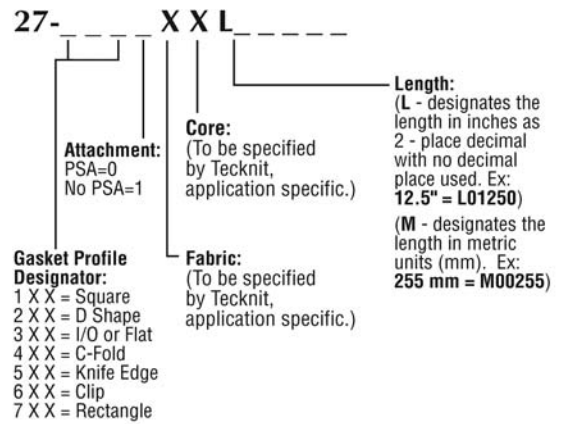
27-_ _ _ _ X X L_ _ _ _ _

Length:
(L - designates the length in inches as 2 - place decimal with no decimal place used. Ex: 12.5" = L01250)

(M - designates the length in metric units (mm). Ex: 255 mm = M00255)

Core:
(To be specified by Tecknit, application specific.)

Attachment:
PSA=0
No PSA=1

Fabric:
(To be specified by Tecknit, application specific.)

Gasket Profile Designator:
1 X X = Square
2 X X = D Shape
3 X X = I/O or Flat
4 X X = C-Fold
5 X X = Knife Edge
6 X X = Clip
7 X X = Rectangle